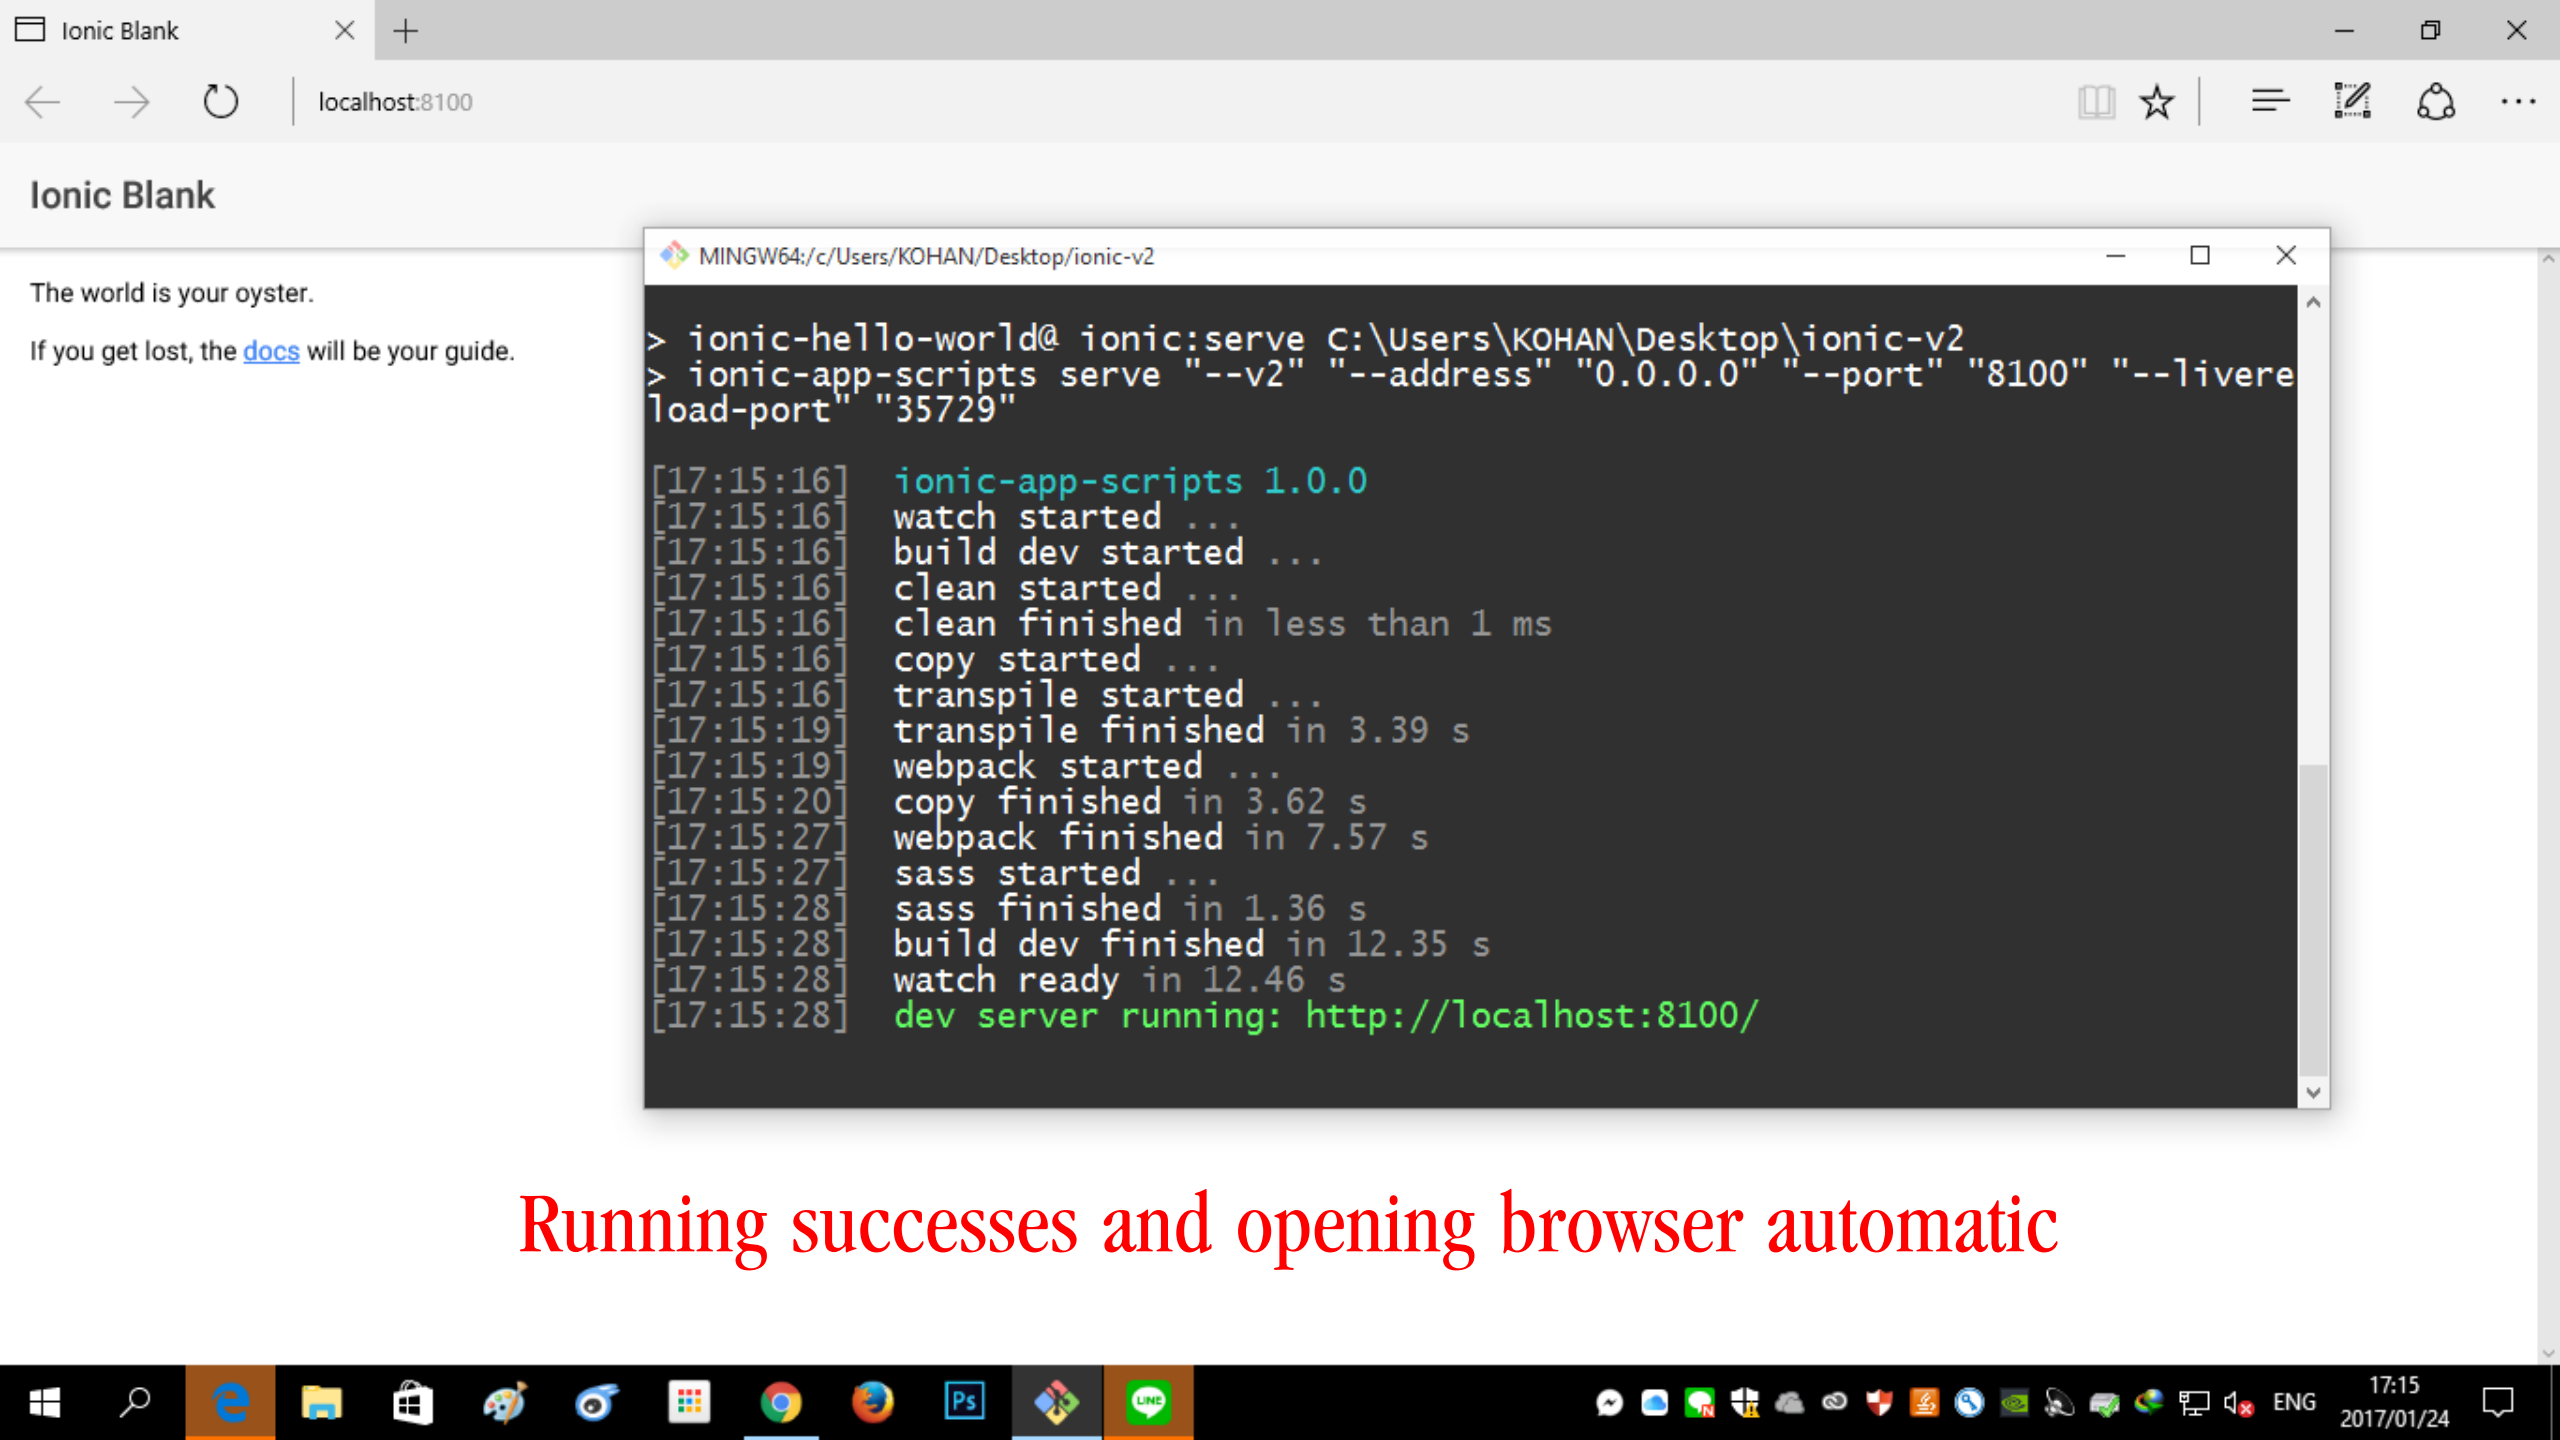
Ionic Blank

localhost:8100

Ionic Blank

The world is your oyster.

If you get lost, the docs will be your guide.

MINGW64:/c/Users/KOHAN/Desktop/ionic-v2

> ionic-hello-world@ ionic:serve C:\Users\KOHAN\Desktop\ionic-v2
> ionic-app-scripts serve "--v2" "--address" "0.0.0.0" "--port" "8100" "--livereload-port" "35729"

[17:15:16] ionic-app-scripts 1.0.0
[17:15:16] watch started ...
[17:15:16] build dev started ...
[17:15:16] clean started ...
[17:15:16] clean finished in less than 1 ms
[17:15:16] copy started ...
[17:15:16] transpile started ...
[17:15:19] transpile finished in 3.39 s
[17:15:19] webpack started ...
[17:15:20] copy finished in 3.62 s
[17:15:27] webpack finished in 7.57 s
[17:15:27] sass started ...
[17:15:28] sass finished in 1.36 s
[17:15:28] build dev finished in 12.35 s
[17:15:28] watch ready in 12.46 s
[17:15:28] dev server running: http://localhost:8100/

Running successes and opening browser automatic

ENG 17:15 2017/01/24